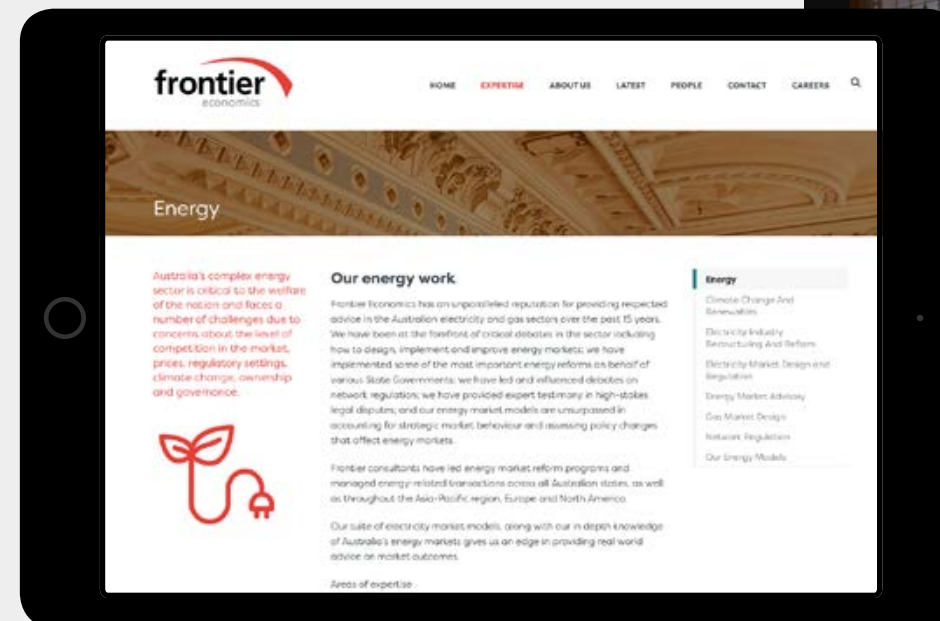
frontier
economics

HOME EXPERTISE ABOUT US LATEST PEOPLE CONTACT CAREERS

Energy

Australia's complex energy sector is critical to the welfare of the nation and faces a number of challenges due to concerns about the level of competition in the market, prices, regulatory settings, climate change, ownership and governance.

Our energy work

Frontier Economics has an unparalleled reputation for providing respected advice in the Australian electricity and gas sectors over the past 15 years. We have been at the forefront of critical debates in the sector including how to design, implement and improve energy markets; we have implemented some of the most important energy reforms on behalf of various State Governments; we have led and influenced debates on network regulation; we have provided expert testimony in high-stakes legal disputes; and our energy market models are unsurpassed in accounting for strategic market behaviour and assessing policy changes that affect energy markets.

Frontier consultants have led energy market reform programs and managed energy-related transactions across all Australian states, as well as throughout the Asia-Pacific region, Europe and North America.

Our suite of electricity market models, along with our in depth knowledge of Australia's energy markets gives us an edge in providing real world advice on market outcomes.

Areas of expertise

Energy
Climate Change And Renewables
Electricity Industry Restructuring And Reform
Electricity Market Design and Regulation
Energy Market Advisory
Gas Market Design
Network Regulation
Our Energy Models